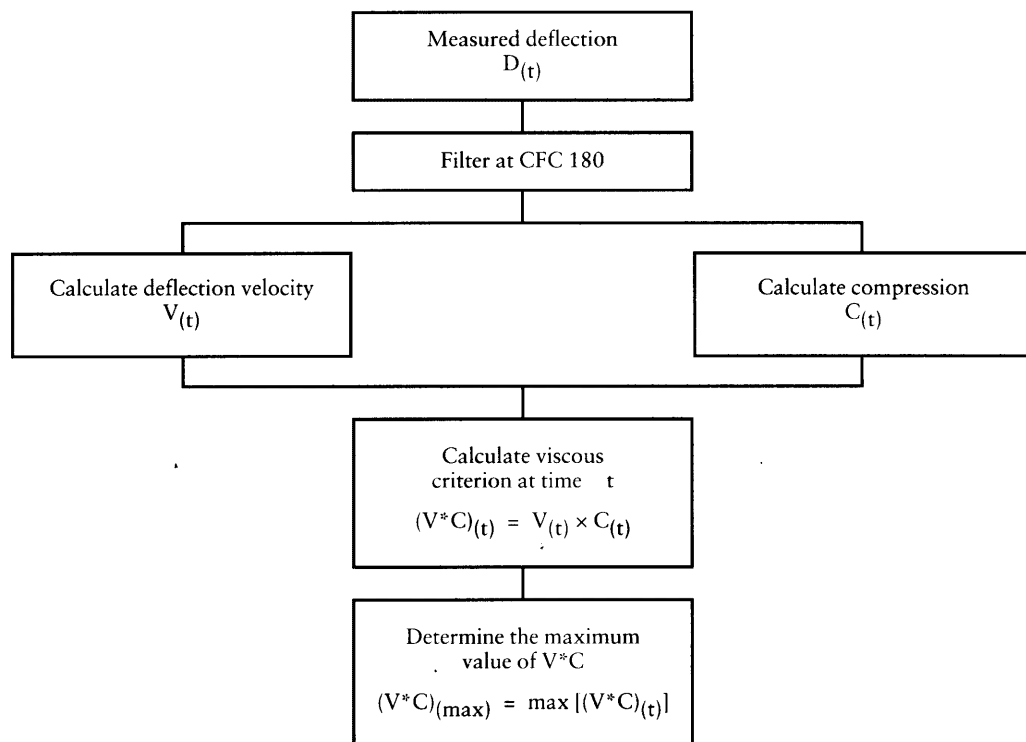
Measured deflection
$D_{(t)}$

Filter at CFC 180

Calculate deflection velocity
$V_{(t)}$

Calculate compression
$C_{(t)}$

Calculate viscous criterion at time t
$(V^*C)_{(t)} = V_{(t)} \times C_{(t)}$

Determine the maximum value of V*C
$(V^*C)_{(max)} = \max[(V^*C)_{(t)}]$